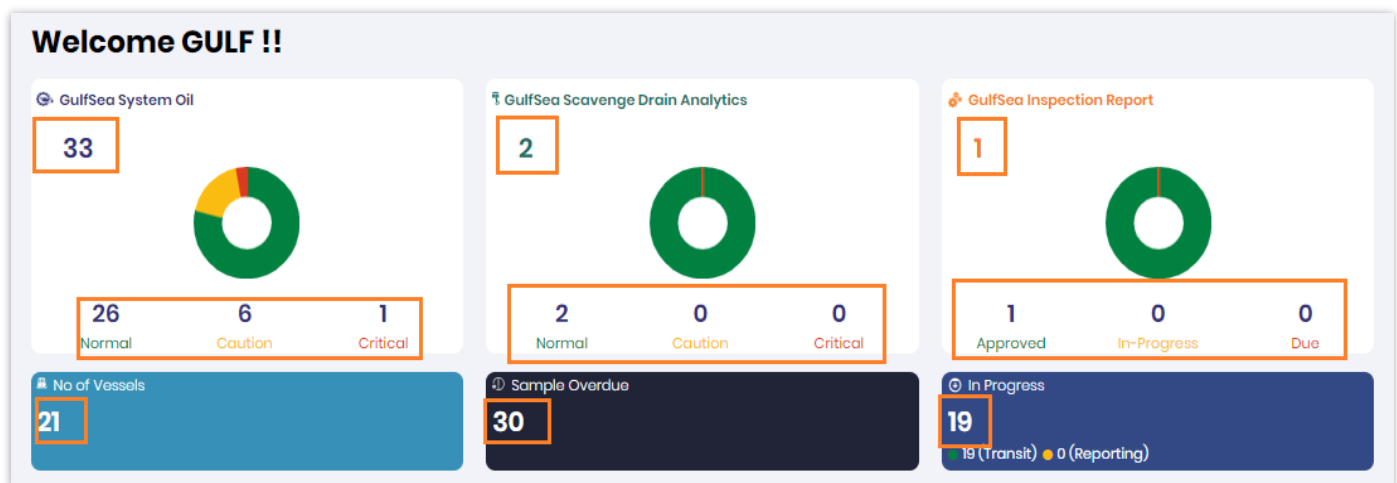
Welcome GULF !!

GulfSea System Oil

33

26 Normal
6 Caution
1 Critical

GulfSea Scavenge Drain Analytics

2

2 Normal
0 Caution
0 Critical

GulfSea Inspection Report

1

1 Approved
0 In-Progress
0 Due

No of Vessels

21

Sample Overdue

30

In Progress

19

19 (Transit) 0 (Reporting)